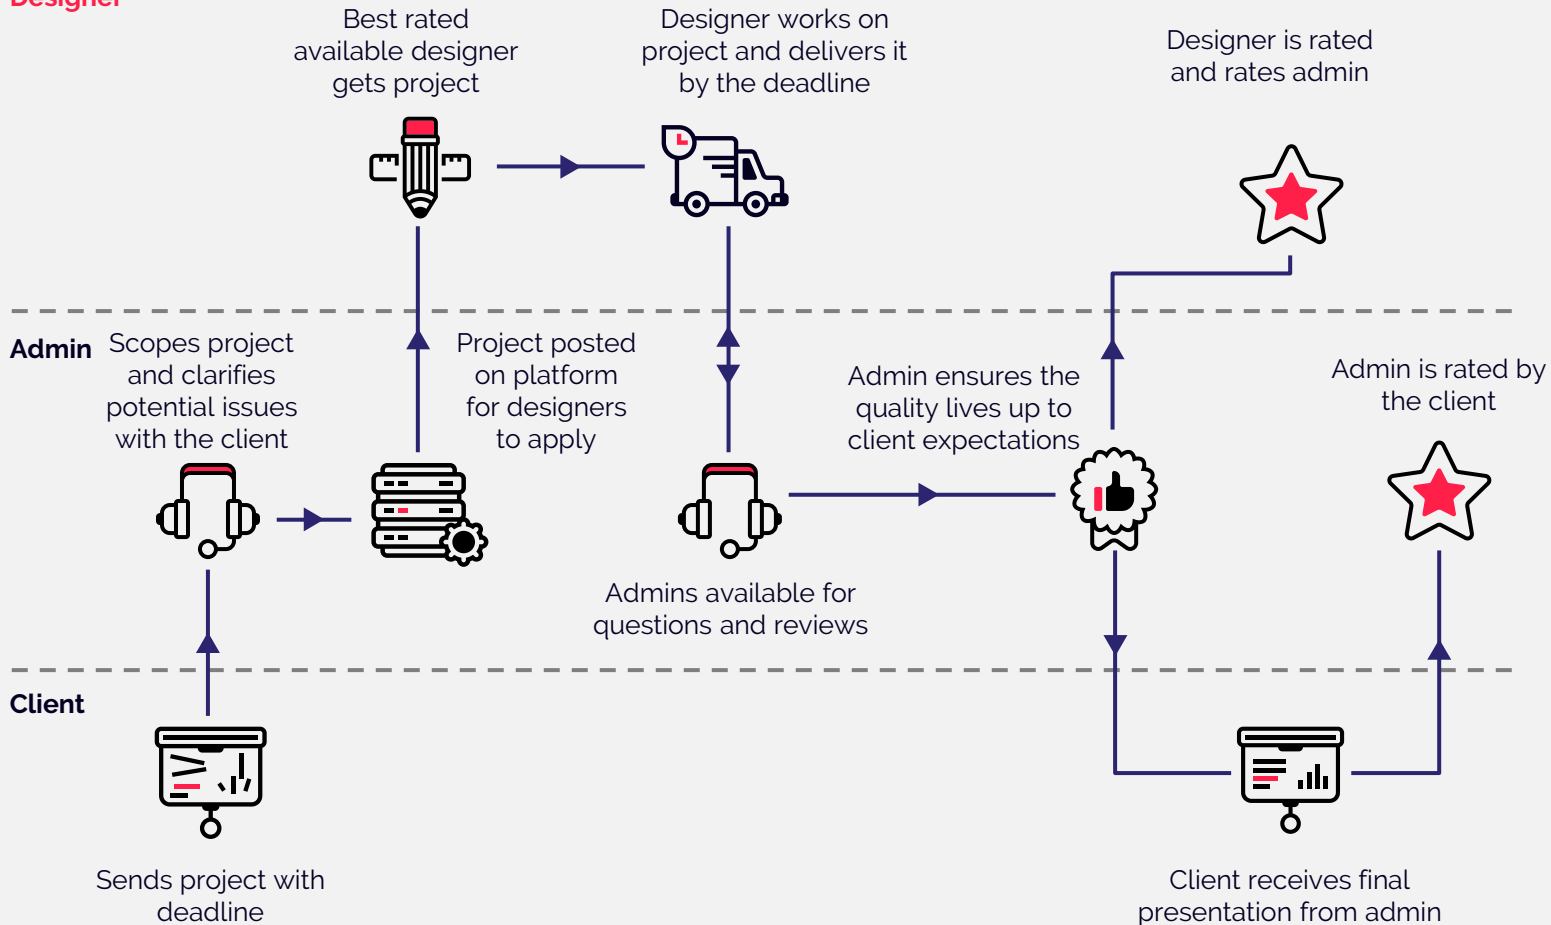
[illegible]

Best rated available designer gets project

Designer works on project and delivers it by the deadline

Designer is rated and rates admin

Admin

Scopes project and clarifies potential issues with the client

Project posted on platform for designers to apply

Admin ensures the quality lives up to client expectations

Admin is rated by the client

Admins available for questions and reviews

Client

Sends project with deadline

Client receives final presentation from admin